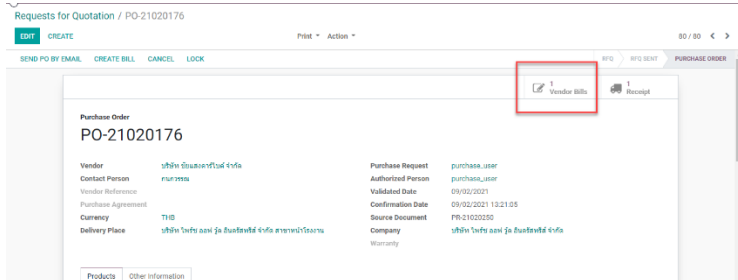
Requests for Quotation / PO-21020176

EDIT CREATE

Print ▾ Action ▾

80 / 80 < >

SEND PO BY EMAIL CREATE BILL CANCEL LOCK

RFQ RFQ SENT PURCHASE ORDER

1 Vendor Bills

1 Receipt

Purchase Order

PO-21020176

| Vendor | บริษัท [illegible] จำกัด | Purchase Request | purchase_user |
|---|---|---|---|
| Contact Person | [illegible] | Authorized Person | purchase_user |
| Vendor Reference | | Validated Date | 09/02/2021 |
| Purchase Agreement | | Confirmation Date | 09/02/2021 13:21:05 |
| Currency | THB | Source Document | PR-21020250 |
| Delivery Place | บริษัท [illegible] จำกัด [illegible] | Company | บริษัท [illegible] จำกัด |
| | | Warranty | |

Products Other Information